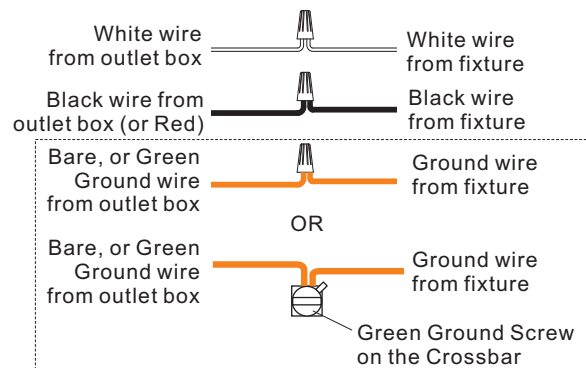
White wire
from outlet box

White wire
from fixture

Black wire from
outlet box (or Red)

Black wire
from fixture

Bare, or Green
Ground wire
from outlet box

Ground wire
from fixture

OR

Bare, or Green
Ground wire
from outlet box

Ground wire
from fixture

Green Ground Screw
on the Crossbar